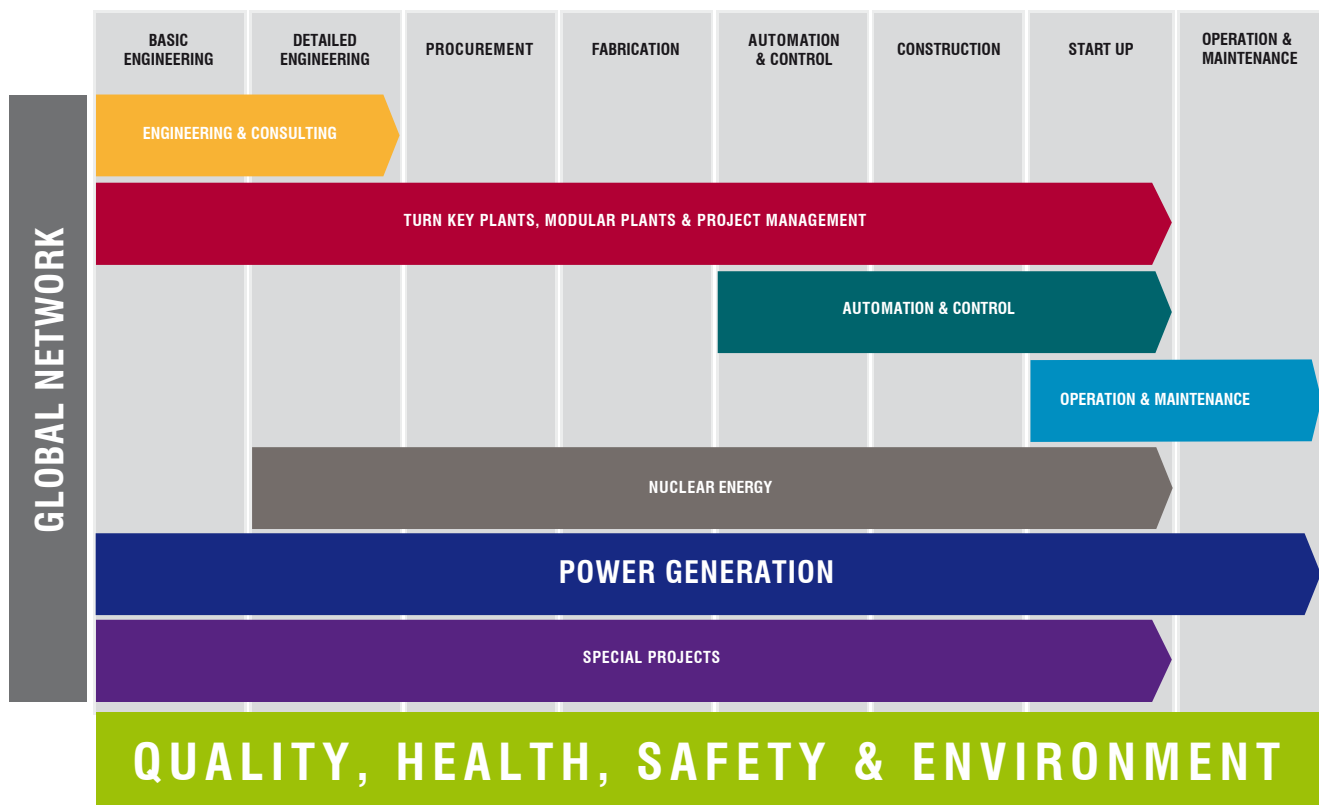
BASIC ENGINEERING | DETAILED ENGINEERING | PROCUREMENT | FABRICATION | AUTOMATION & CONTROL | CONSTRUCTION | START UP | OPERATION & MAINTENANCE

GLOBAL NETWORK

ENGINEERING & CONSULTING

TURN KEY PLANTS, MODULAR PLANTS & PROJECT MANAGEMENT

AUTOMATION & CONTROL

OPERATION & MAINTENANCE

NUCLEAR ENERGY

POWER GENERATION

SPECIAL PROJECTS

QUALITY, HEALTH, SAFETY & ENVIRONMENT